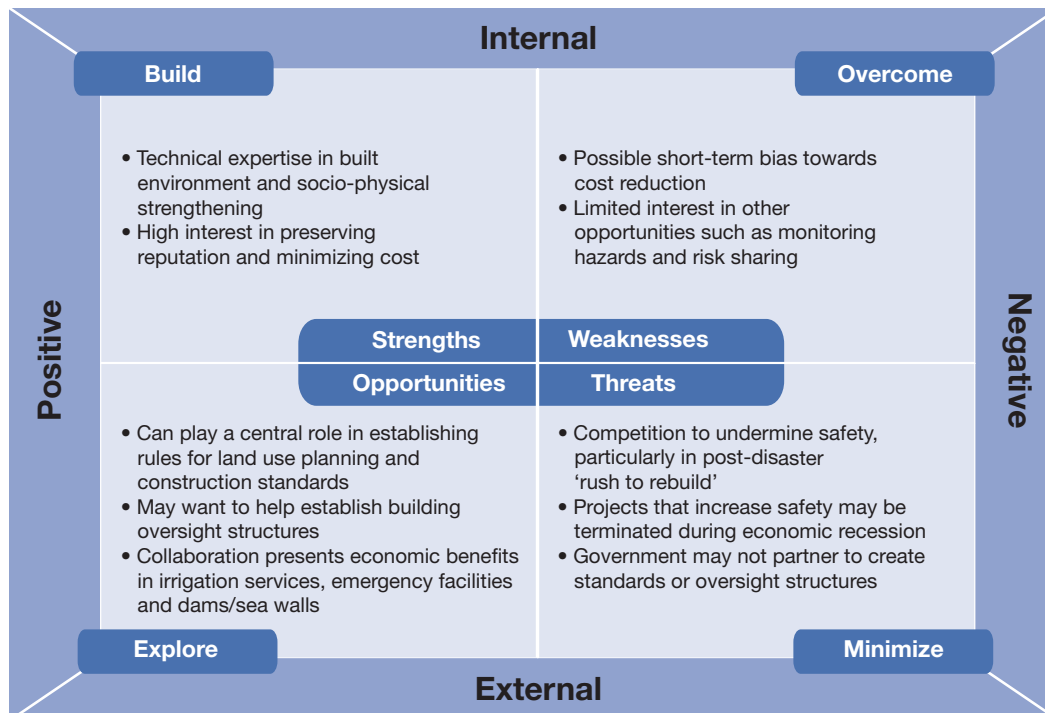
Internal

Build

Overcome

• Technical expertise in built environment and socio-physical strengthening
• High interest in preserving reputation and minimizing cost

• Possible short-term bias towards cost reduction
• Limited interest in other opportunities such as monitoring hazards and risk sharing

Positive

Strengths

Weaknesses

Opportunities

Threats

Negative

• Can play a central role in establishing rules for land use planning and construction standards
• May want to help establish building oversight structures
• Collaboration presents economic benefits in irrigation services, emergency facilities and dams/sea walls

• Competition to undermine safety, particularly in post-disaster 'rush to rebuild'
• Projects that increase safety may be terminated during economic recession
• Government may not partner to create standards or oversight structures

Explore

Minimize

External